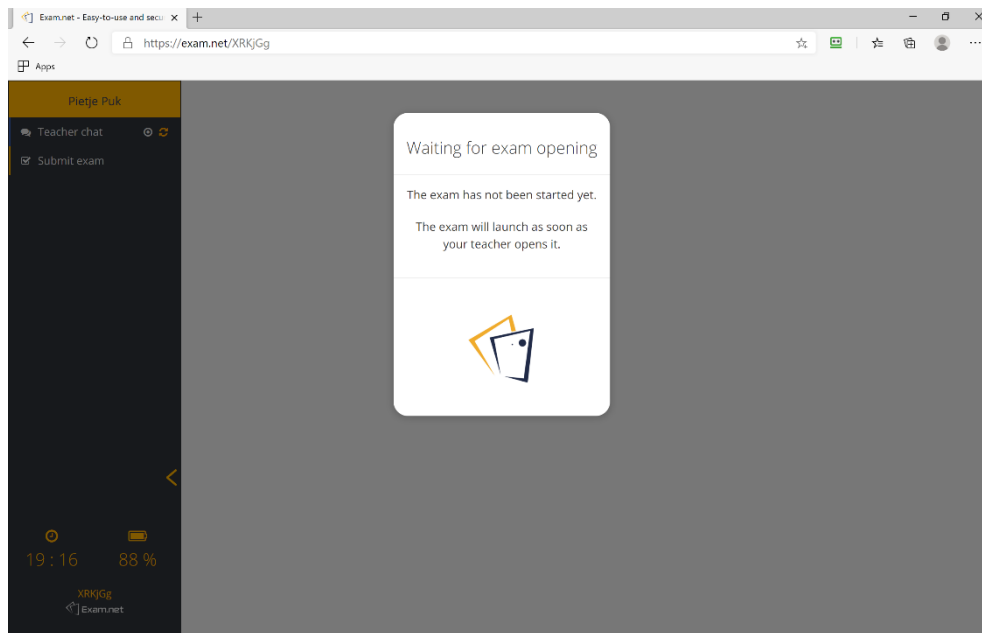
Exam.net - Easy-to-use and secu ×

https://exam.net/XRKjGg

Apps

Pietje Puk

Teacher chat

Submit exam

Waiting for exam opening

The exam has not been started yet.

The exam will launch as soon as your teacher opens it.

19 : 16 88 %

XRKjGg

Exam.net